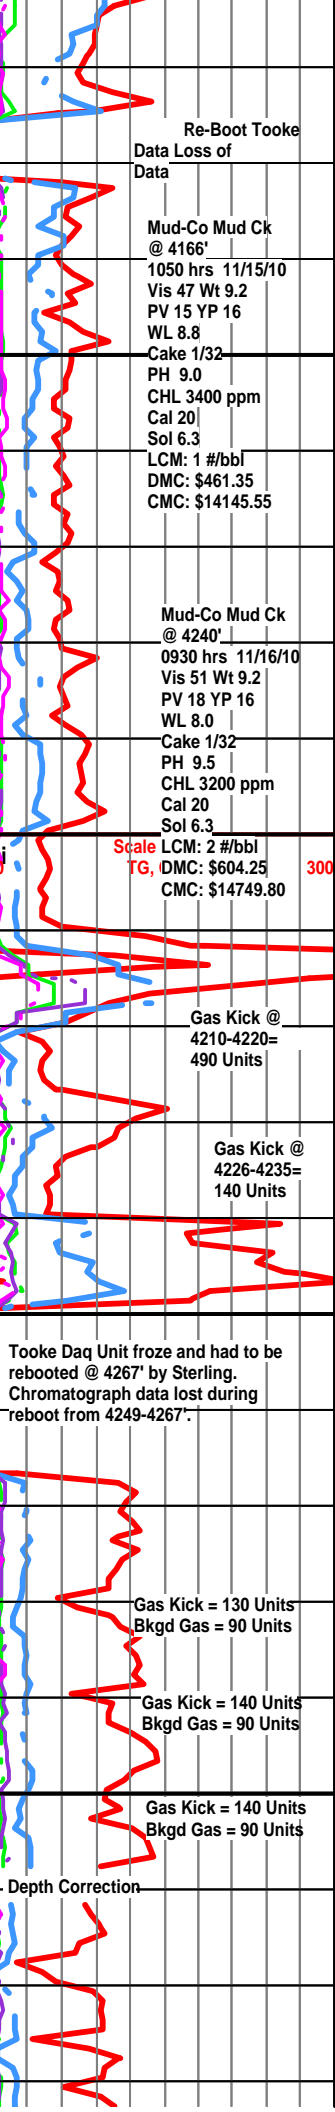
Re-Boot Tooke
Data Loss of Data

Mud-Co Mud Ck
@ 4166'
1050 hrs 11/15/10
Vis 47 Wt 9.2
PV 15 YP 16
WL 8.8
Cake 1/32
PH 9.0
CHL 3400 ppm
Cal 20
Sol 6.3
LCM: 1 #/bbl
DMC: $461.35
CMC: $14145.55

Mud-Co Mud Ck
@ 4240'
0930 hrs 11/16/10
Vis 51 Wt 9.2
PV 18 YP 16
WL 8.0
Cake 1/32
PH 9.5
CHL 3200 ppm
Cal 20
Sol 6.3
Scale
TG, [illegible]
LCM: 2 #/bbl
DMC: $604.25
CMC: $14749.80
300

Gas Kick @
4210-4220=
490 Units

Gas Kick @
4226-4235=
140 Units

Tooke Daq Unit froze and had to be rebooted @ 4267' by Sterling. Chromatograph data lost during reboot from 4249-4267'.

Gas Kick = 130 Units
Bkgd Gas = 90 Units

Gas Kick = 140 Units
Bkgd Gas = 90 Units

Gas Kick = 140 Units
Bkgd Gas = 90 Units

Depth Correction